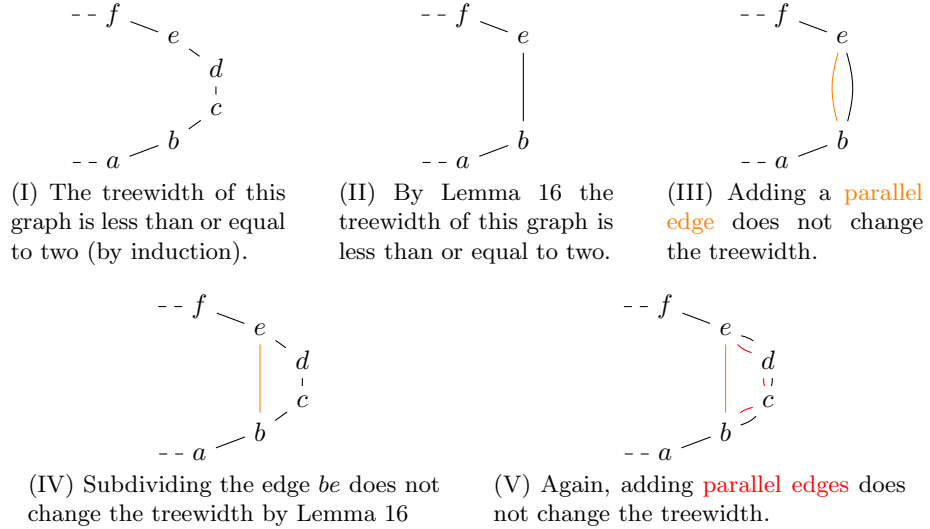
$f$ $e$ $d$ $c$ $b$ $a$

(I) The treewidth of this graph is less than or equal to two (by induction).

$f$ $e$ $b$ $a$

(II) By Lemma 16 the treewidth of this graph is less than or equal to two.

$f$ $e$ $b$ $a$

(III) Adding a parallel edge does not change the treewidth.

$f$ $e$ $d$ $c$ $b$ $a$

(IV) Subdividing the edge $be$ does not change the treewidth by Lemma 16

$f$ $e$ $d$ $c$ $b$ $a$

(V) Again, adding parallel edges does not change the treewidth.